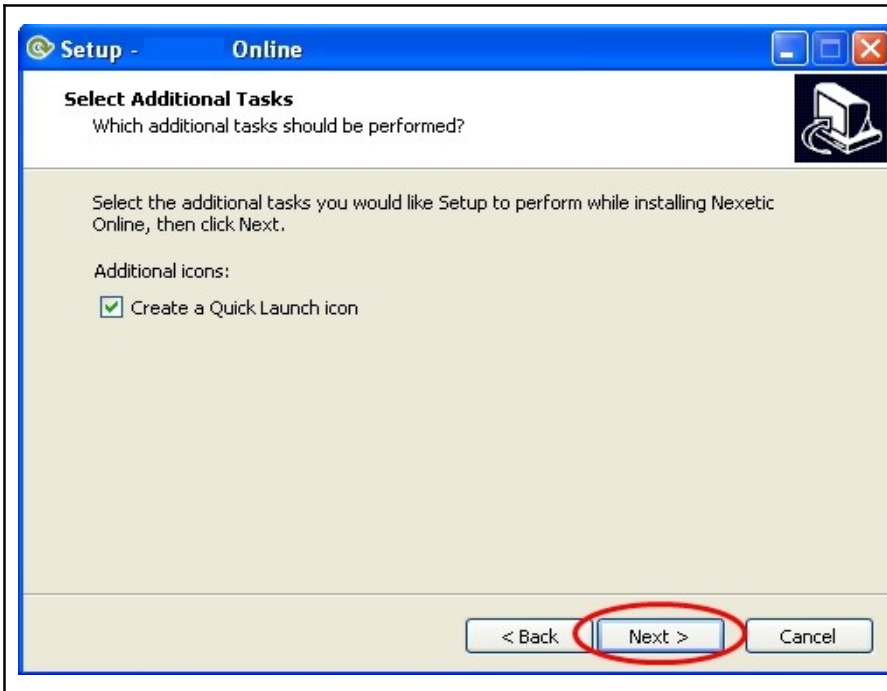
Setup - Online

Select Additional Tasks
Which additional tasks should be performed?

Select the additional tasks you would like Setup to perform while installing Nexetic Online, then click Next.

Additional icons:

Create a Quick Launch icon

< Back
Next >
Cancel